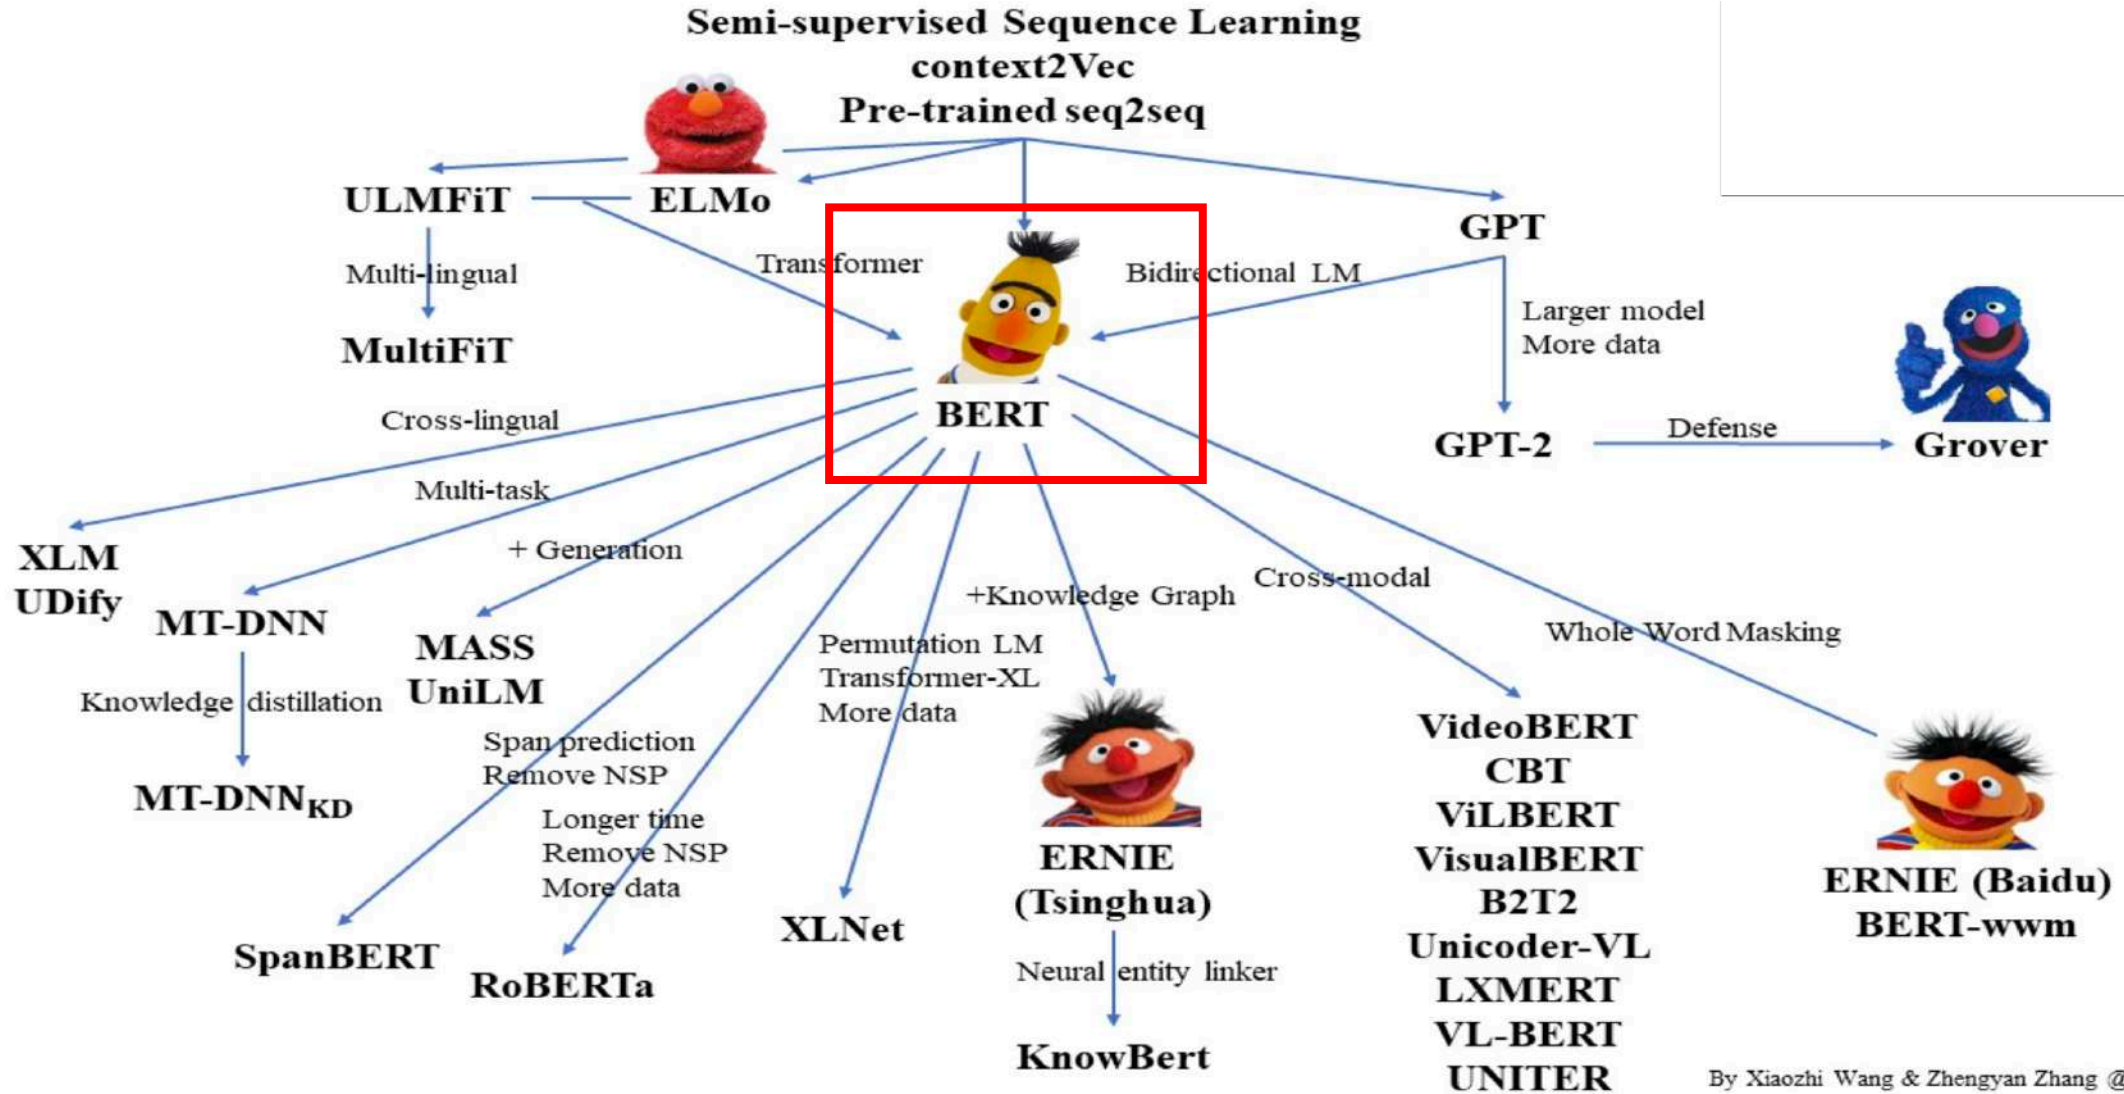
Semi-supervised Sequence Learning
context2Vec
Pre-trained seq2seq

ULMFiT
ELMo
GPT

Multi-lingual
MultiFiT

Transformer
Bidirectional LM
Larger model
More data

BERT
GPT-2
Defense
Grover

Cross-lingual
Multi-task
+ Generation

XLM
UDify
MT-DNN
MASS
UniLM

Knowledge distillation
MT-DNN$_{KD}$

Span prediction
Remove NSP
Longer time
Remove NSP
More data

SpanBERT
RoBERTa

Permutation LM
Transformer-XL
More data
XLNet

+Knowledge Graph
ERNIE
(Tsinghua)
Neural entity linker
KnowBert

Cross-modal
VideoBERT
CBT
ViLBERT
VisualBERT
B2T2
Unicoder-VL
LXMERT
VL-BERT
UNITER

Whole Word Masking
ERNIE (Baidu)
BERT-wwm

By Xiaozhi Wang & Zhengyan Zhang @